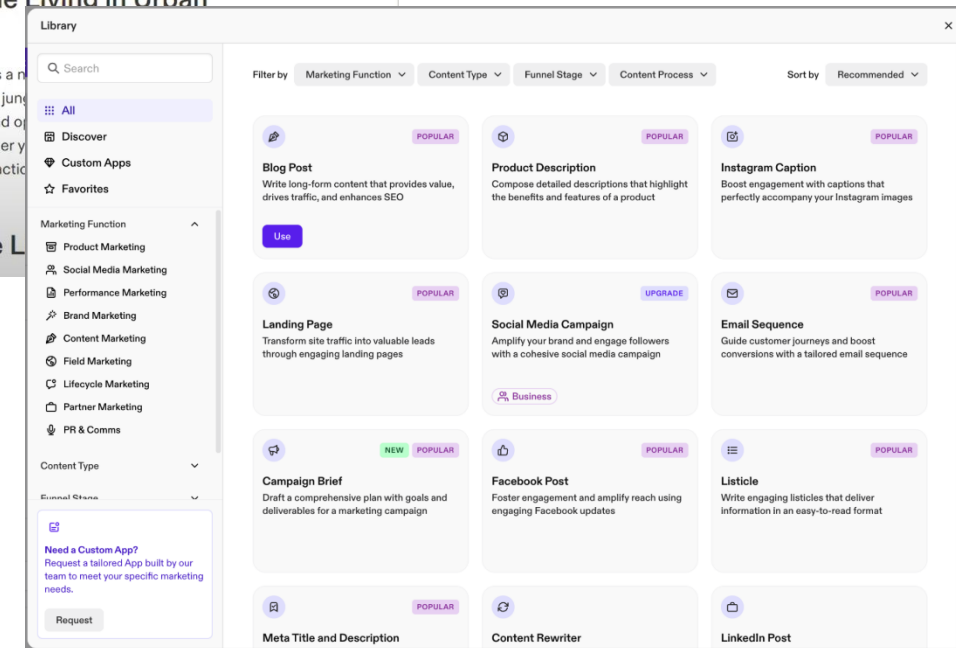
e Living in Urban

s a n
jung
d o
er y
ctic

e L

Library

×

Search

All

Discover

Custom Apps

Favorites

Marketing Function

Product Marketing

Social Media Marketing

Performance Marketing

Brand Marketing

Content Marketing

Field Marketing

Lifecycle Marketing

Partner Marketing

PR & Comms

Content Type

Funnel Stage

Need a Custom App?
Request a tailored App built by our team to meet your specific marketing needs.

Request

Filter by Marketing Function Content Type Funnel Stage Content Process

Sort by Recommended

POPULAR
Blog Post
Write long-form content that provides value, drives traffic, and enhances SEO
Use

POPULAR
Product Description
Compose detailed descriptions that highlight the benefits and features of a product

POPULAR
Instagram Caption
Boost engagement with captions that perfectly accompany your Instagram images

POPULAR
Landing Page
Transform site traffic into valuable leads through engaging landing pages

UPGRADE
Social Media Campaign
Amplify your brand and engage followers with a cohesive social media campaign
Business

POPULAR
Email Sequence
Guide customer journeys and boost conversions with a tailored email sequence

NEW POPULAR
Campaign Brief
Draft a comprehensive plan with goals and deliverables for a marketing campaign

POPULAR
Facebook Post
Foster engagement and amplify reach using engaging Facebook updates

POPULAR
Listicle
Write engaging listicles that deliver information in an easy-to-read format

POPULAR
Meta Title and Description

Content Rewriter

LinkedIn Post